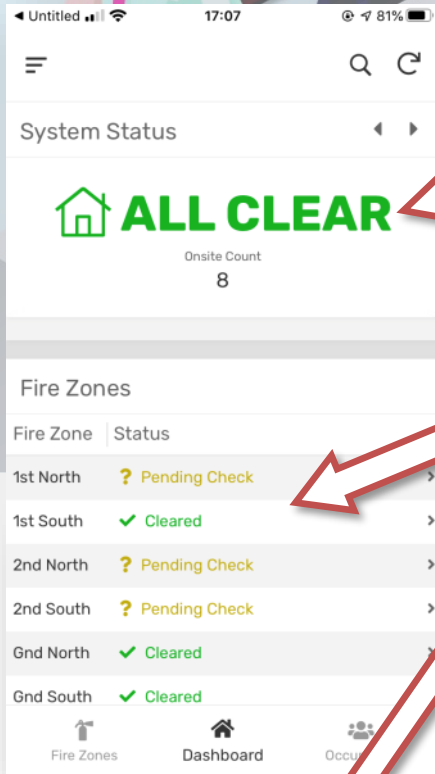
◀ Untitled 17:07 81%

System Status

ALL CLEAR

Onsite Count
8

Fire Zones

| Fire Zone | Status |
|---|---|
| 1st North | ? Pending Check |
| 1st South | ✓ Cleared |
| 2nd North | ? Pending Check |
| 2nd South | ? Pending Check |
| Gnd North | ✓ Cleared |
| Gnd South | ✓ Cleared |

Fire Zones Dashboard Occu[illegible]